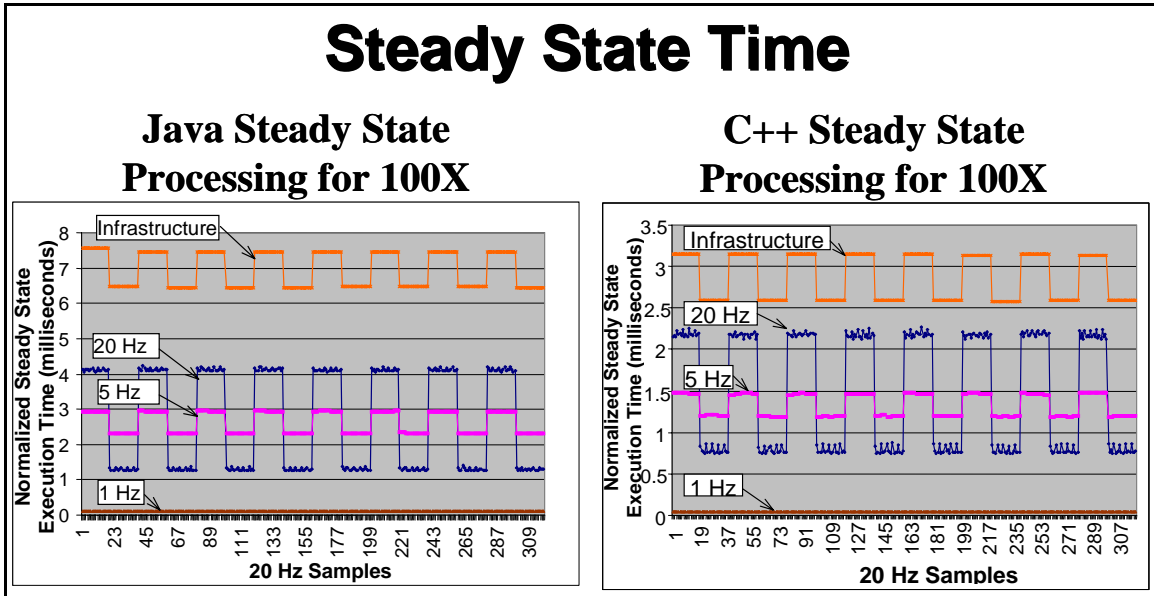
Steady State Time

Java Steady State Processing for 100X

Infrastructure

20 Hz

5 Hz

1 Hz

8
7
6
5
4
3
2
1
0

Normalized Steady State Execution Time (milliseconds)

1
23
45
67
89
111
133
155
177
199
221
243
265
287
309

20 Hz Samples

C++ Steady State Processing for 100X

Infrastructure

20 Hz

5 Hz

1 Hz

3.5
3
2.5
2
1.5
1
0.5
0

Normalized Steady State Execution Time (milliseconds)

1
19
37
55
73
91
109
127
145
163
181
199
217
235
253
271
289
307

20 Hz Samples